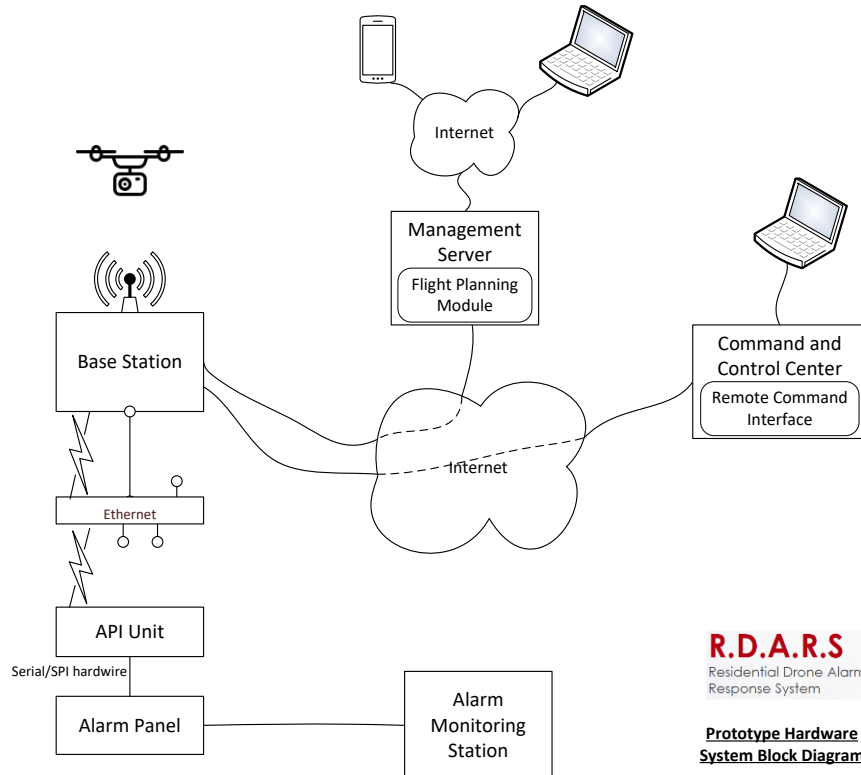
Internet

Management Server

Flight Planning Module

Base Station

Command and Control Center

Remote Command Interface

Internet

Ethernet

API Unit

Serial/SPI hardwire

Alarm Panel

Alarm Monitoring Station

R.D.A.R.S

Residential Drone Alarm Response System

Prototype Hardware System Block Diagram